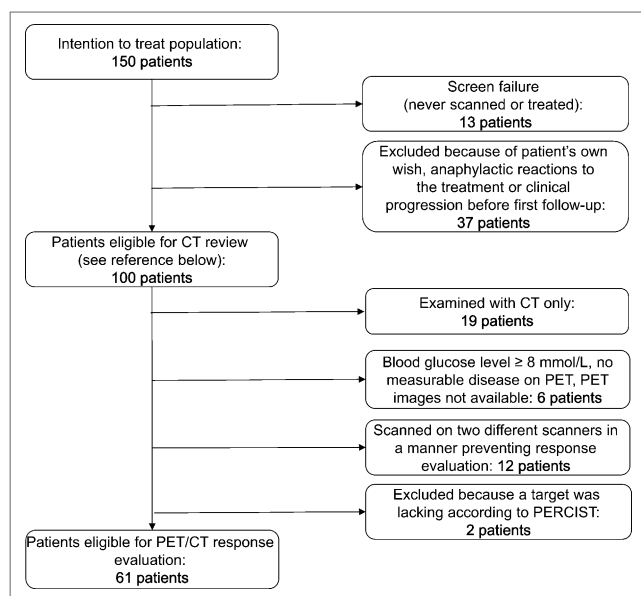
Intention to treat population:
150 patients

Screen failure
(never scanned or treated):
13 patients

Excluded because of patient's own wish, anaphylactic reactions to the treatment or clinical progression before first follow-up:
37 patients

Patients eligible for CT review
(see reference below):
100 patients

Examined with CT only:
19 patients

Blood glucose level ≥ 8 mmol/L, no measurable disease on PET, PET images not available: 6 patients

Scanned on two different scanners in a manner preventing response evaluation: 12 patients

Excluded because a target was lacking according to PERCIST:
2 patients

Patients eligible for PET/CT response evaluation:
61 patients